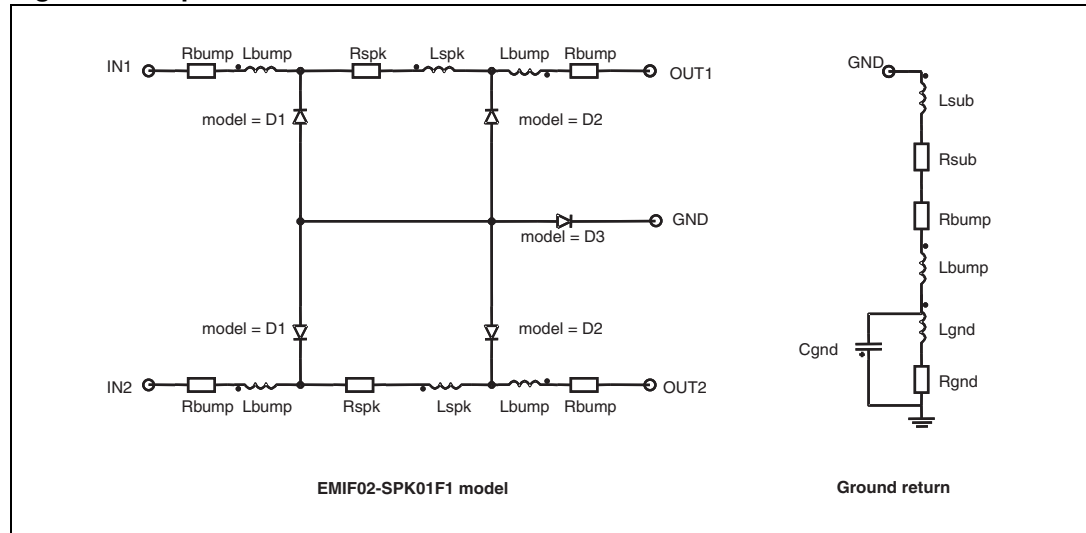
IN1
Rbump Lbump
Rspk
Lspk
Lbump Rbump
OUT1
model = D1
model = D2
GND
model = D3
model = D1
model = D2
IN2
Rbump Lbump
Rspk
Lspk
Lbump Rbump
OUT2

EMIF02-SPK01F1 model

GND
Lsub
Rsub
Rbump
Lbump
Lgnd
Cgnd
Rgnd

Ground return